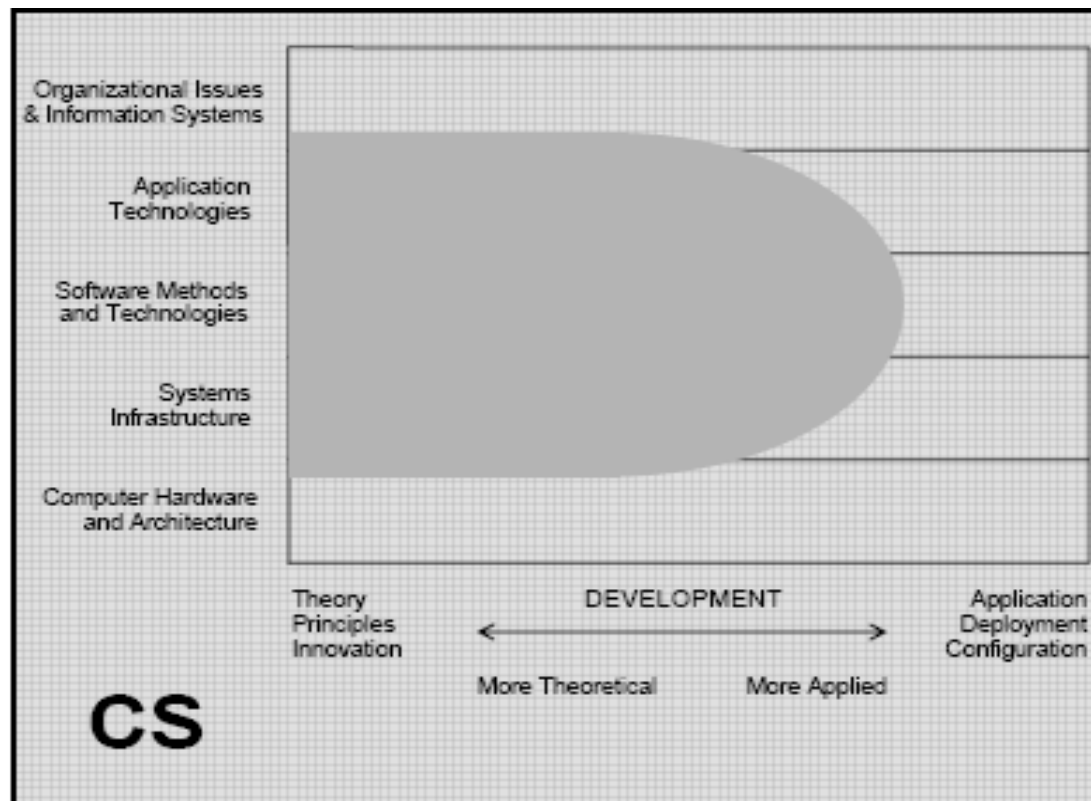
Organizational Issues & Information Systems

Application Technologies

Software Methods and Technologies

Systems Infrastructure

Computer Hardware and Architecture

Theory
Principles
Innovation

DEVELOPMENT

Application
Deployment
Configuration

More Theoretical

More Applied

CS